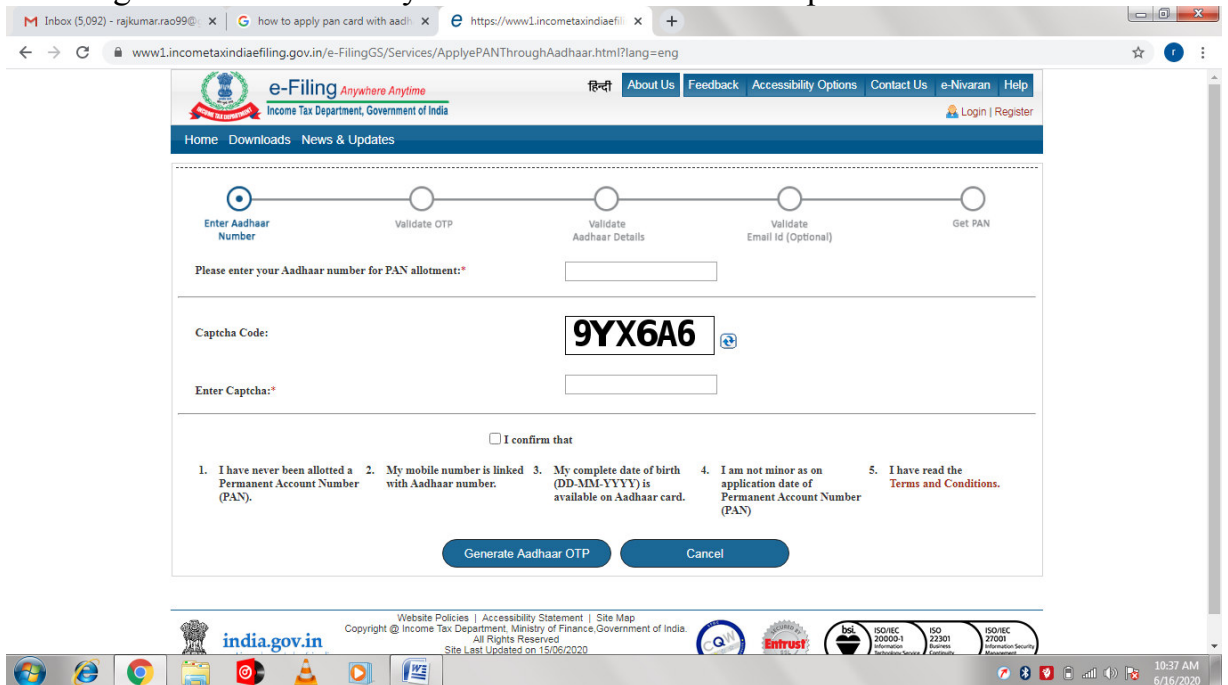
Inbox (5,092) - rajkumar.rao99@
how to apply pan card with aadh
https://www1.incometaxindiaefili

www1.incometaxindiaefiling.gov.in/e-FilingGS/Services/ApplyePANThroughAadhaar.html?lang=eng

e-Filing Anywhere Anytime
Income Tax Department, Government of India
INCOME TAX DEPARTMENT

हिन्दी About Us Feedback Accessibility Options Contact Us e-Nivaran Help
Login | Register

Home Downloads News & Updates

Enter Aadhaar Number
Validate OTP
Validate Aadhaar Details
Validate Email Id (Optional)
Get PAN

Please enter your Aadhaar number for PAN allotment:*

Captcha Code:
9YX6A6

Enter Captcha:*

I confirm that

1. I have never been allotted a Permanent Account Number (PAN).
2. My mobile number is linked with Aadhaar number.
3. My complete date of birth (DD-MM-YYYY) is available on Aadhaar card.
4. I am not minor as on application date of Permanent Account Number (PAN)
5. I have read the Terms and Conditions.

Generate Aadhaar OTP
Cancel

india.gov.in
Website Policies | Accessibility Statement | Site Map
Copyright @ Income Tax Department, Ministry of Finance,Government of India.
All Rights Reserved
Site Last Updated on 15/06/2020

Entrust
bsi. ISO/IEC 20000-1 ISO 22301 ISO/IEC 27001

10:37 AM
6/16/2020